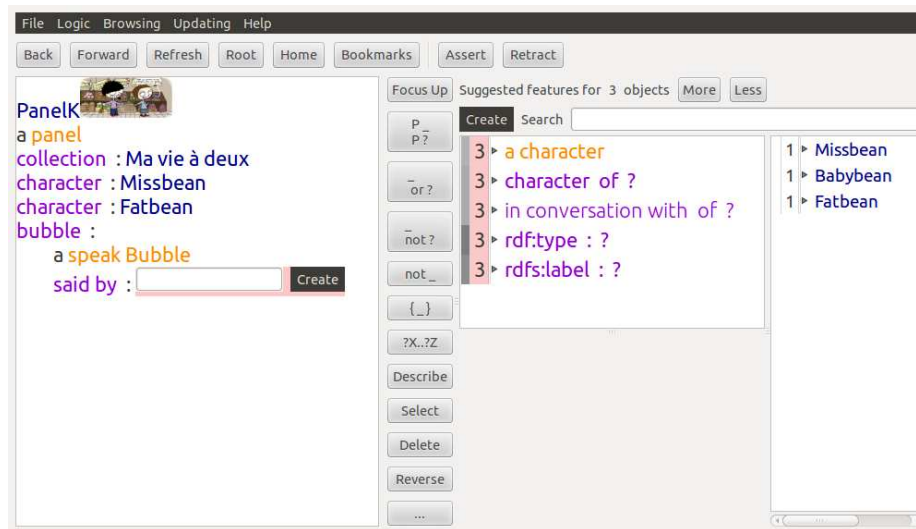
File Logic Browsing Updating Help

Back Forward Refresh Root Home Bookmarks Assert Retract

PanelK
a panel
collection : Ma vie à deux
character : Missbean
character : Fatbean
bubble :
a speak Bubble
said by : Create

Focus Up
P
$\overline{P?}$
_ or ?
$\overline{\text{not}}$ ?
not _
{_}
?X..?Z
Describe
Select
Delete
Reverse
...

Suggested features for 3 objects More Less

Create Search

3 ▸ a character
3 ▸ character of ?
3 ▸ in conversation with of ?
3 ▸ rdf:type : ?
3 ▸ rdfs:label : ?

1 ▸ Missbean
1 ▸ Babybean
1 ▸ Fatbean